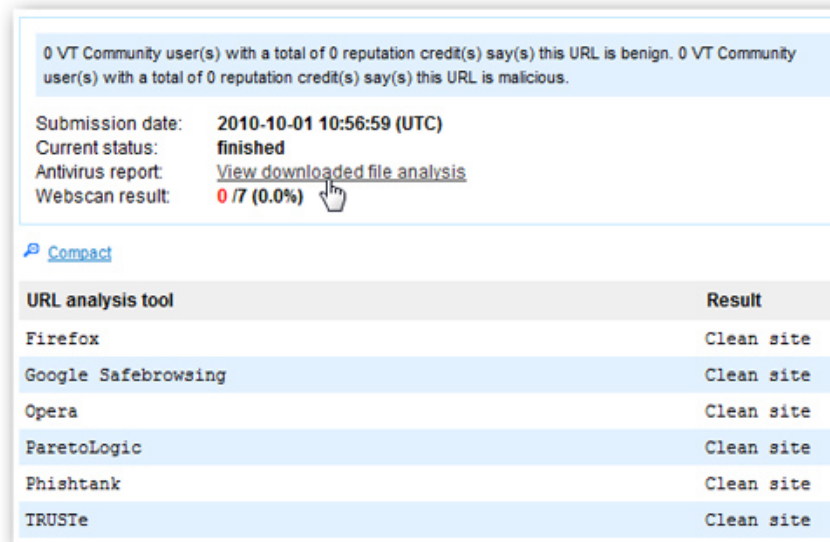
0 VT Community user(s) with a total of 0 reputation credit(s) say(s) this URL is benign. 0 VT Community user(s) with a total of 0 reputation credit(s) say(s) this URL is malicious.

Submission date: 2010-10-01 10:56:59 (UTC)
Current status: finished
Antivirus report: View downloaded file analysis
Webscan result: 0 /7 (0.0%)

Compact

| URL analysis tool | Result |
|---|---|
| Firefox | Clean site |
| Google Safebrowsing | Clean site |
| Opera | Clean site |
| ParetoLogic | Clean site |
| Phishtank | Clean site |
| TRUSTe | Clean site |